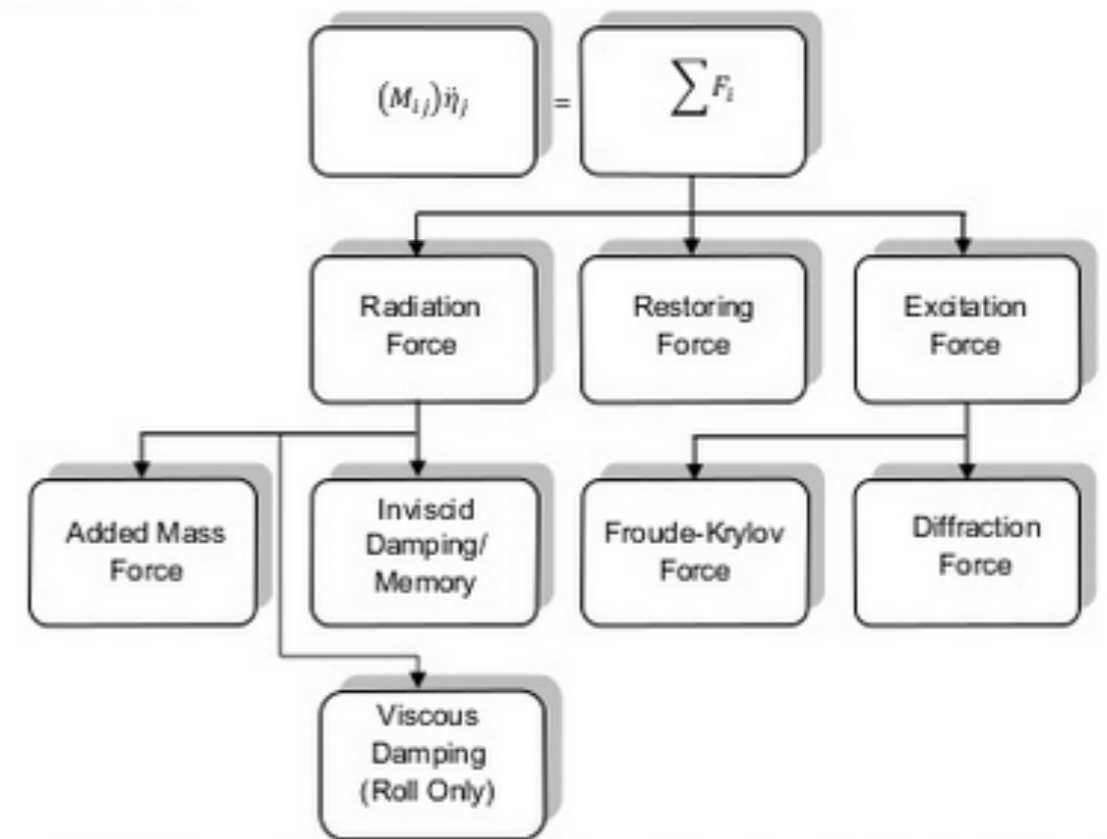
$(M_{ij})\ddot{\eta}_j$ = $\sum F_i$

Radiation Force

Restoring Force

Excitation Force

Added Mass Force

Inviscid Damping/ Memory

Froude-Krylov Force

Diffraction Force

Viscous Damping (Roll Only)